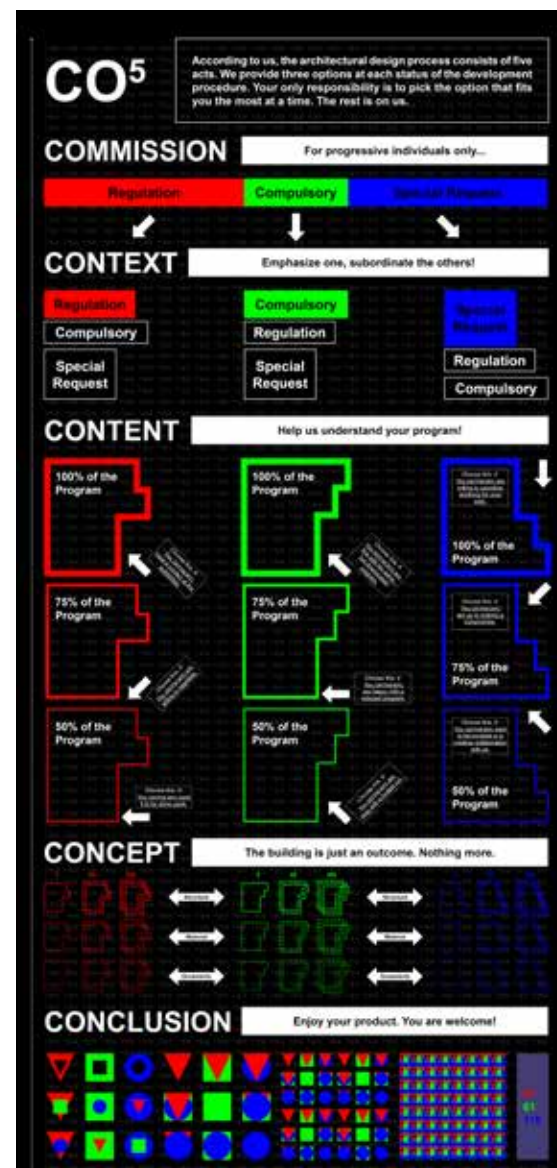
$CO^5$

According to us, the architectural design process consists of five acts. We provide three options at each status of the development procedure. Your only responsibility is to pick the option that fits you the most at a time. The rest is on us.

COMMISSION

For progressive individuals only...

Regulation

Compulsory

Special Request

CONTEXT

Emphasize one, subordinate the others!

Regulation

Compulsory

Special Request

Compulsory

Regulation

Special Request

Special Request

Regulation

Compulsory

CONTENT

Help us understand your program!

100% of the Program

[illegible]

75% of the Program

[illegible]

50% of the Program

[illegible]

100% of the Program

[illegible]

75% of the Program

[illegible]

50% of the Program

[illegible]

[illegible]

100% of the Program

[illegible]

75% of the Program

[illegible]

50% of the Program

CONCEPT

The building is just an outcome. Nothing more.

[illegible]

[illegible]

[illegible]

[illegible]

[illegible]

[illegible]

CONCLUSION

Enjoy your product. You are welcome!

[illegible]